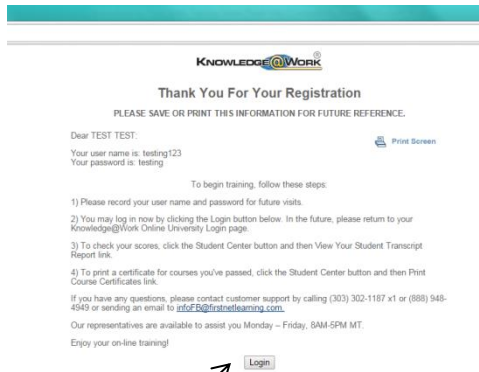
KNOWLEDGE@WORK®

Thank You For Your Registration

PLEASE SAVE OR PRINT THIS INFORMATION FOR FUTURE REFERENCE.

Dear TEST TEST:

Print Screen

Your user name is: testing123
Your password is: testing

To begin training, follow these steps:

1) Please record your user name and password for future visits.

2) You may log in now by clicking the Login button below. In the future, please return to your Knowledge@Work Online University Login page.

3) To check your scores, click the Student Center button and then View Your Student Transcript Report link.

4) To print a certificate for courses you've passed, click the Student Center button and then Print Course Certificates link.

If you have any questions, please contact customer support by calling (303) 302-1187 x1 or (888) 948-4949 or sending an email to infoFB@firstnetlearning.com.

Our representatives are available to assist you Monday – Friday, 8AM-5PM MT.

Enjoy your on-line training!

Login